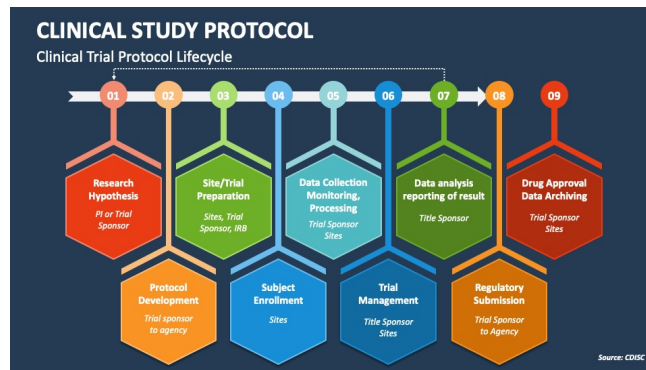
CLINICAL STUDY PROTOCOL

Clinical Trial Protocol Lifecycle

01 02 03 04 05 06 07 08 09

Research Hypothesis
PI or Trial Sponsor

Site/Trial Preparation
Sites, Trial Sponsor, IRB

Data Collection Monitoring, Processing
Trial Sponsor Sites

Data analysis reporting of result
Title Sponsor

Drug Approval Data Archiving
Trial Sponsor Sites

Protocol Development
Trial sponsor to agency

Subject Enrollment
Sites

Trial Management
Title Sponsor Sites

Regulatory Submission
Trial Sponsor to Agency

Source: CDISC